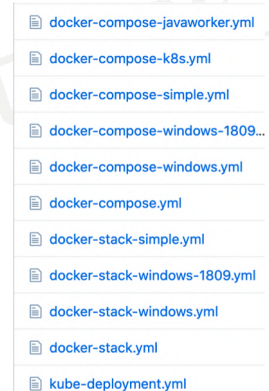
docker-compose-javaworker.yml

docker-compose-k8s.yml

docker-compose-simple.yml

docker-compose-windows-1809...

docker-compose-windows.yml

docker-compose.yml

docker-stack-simple.yml

docker-stack-windows-1809.yml

docker-stack-windows.yml

docker-stack.yml

kube-deployment.yml